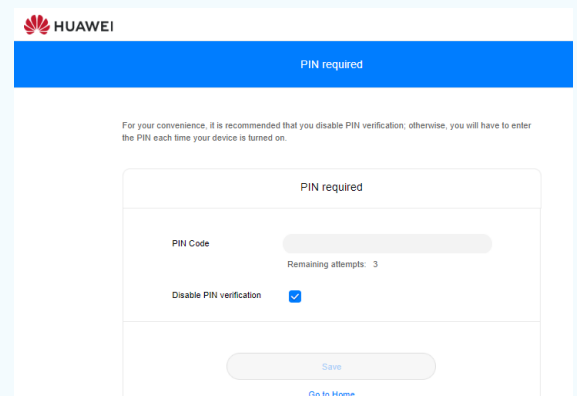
HUAWEI

PIN required

For your convenience, it is recommended that you disable PIN verification; otherwise, you will have to enter the PIN each time your device is turned on.

PIN required

PIN Code

Remaining attempts: 3

Disable PIN verification

Save

Go to Home